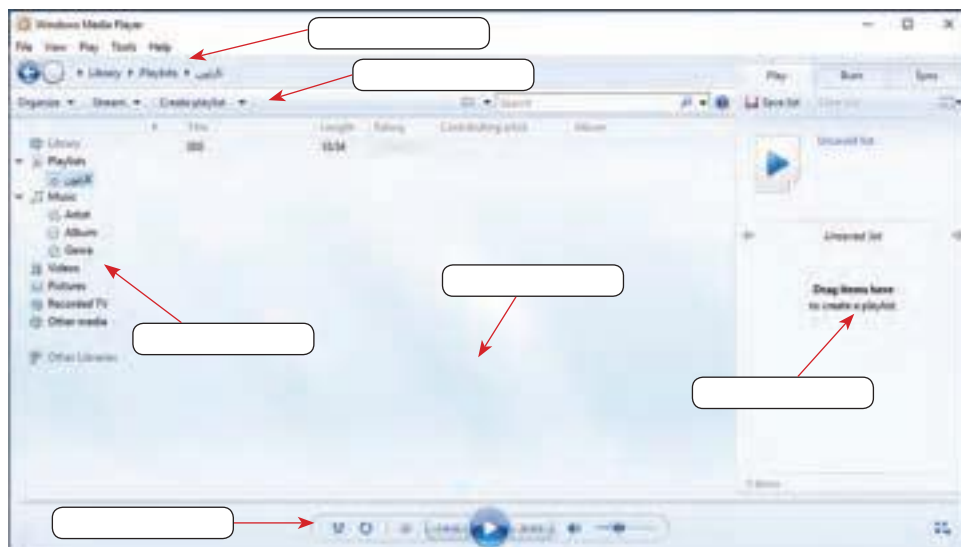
Windows Media Player

File View Play Tools Help

Library ▸ Playlists ▸ الذين

Play Burn Sync

Organize ▾ Stream ▾ Create playlist ▾

Search

Save list Clear list

# Title Length Rating Contributing artist Album

000 10:34

Library
Playlists
الذين
Music
Artist
Album
Genre
Videos
Pictures
Recorded TV
Other media

Other Libraries

Unsaved list

Unsaved list

Drag items here
to create a playlist.

0 items